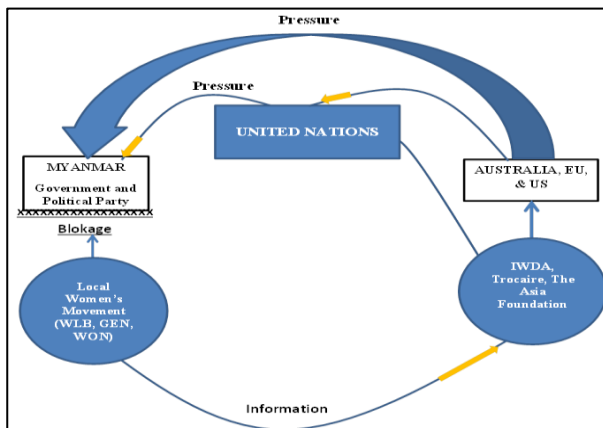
Pressure

Pressure

UNITED NATIONS

MYANMAR

Government and Political Party

XXXXXXXXXXXXXXXXXXX

Blokage

AUSTRALIA, EU, & US

Local Women's Movement (WLB, GEN, WON)

IWDA, Trocaire, The Asia Foundation

Information